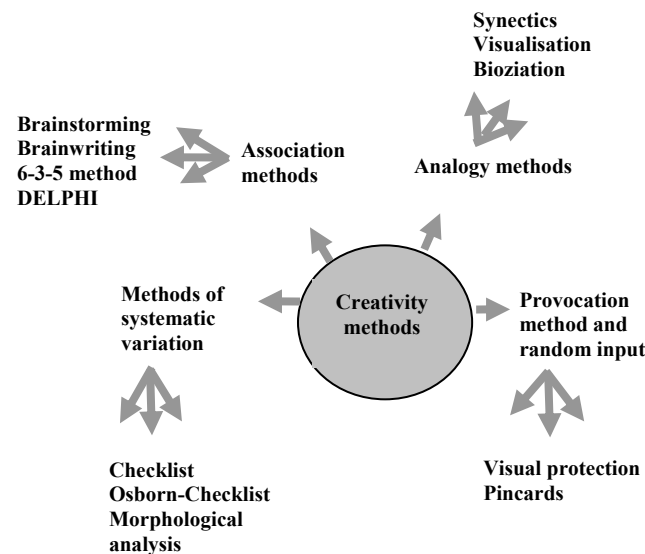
Synectics
Visualisation
Bioziation

Brainstorming
Brainwriting
6-3-5 method
DELPHI

Association methods

Analogy methods

Creativity methods

Methods of systematic variation

Provocation method and random input

Checklist
Osborn-Checklist
Morphological analysis

Visual protection
Pincards